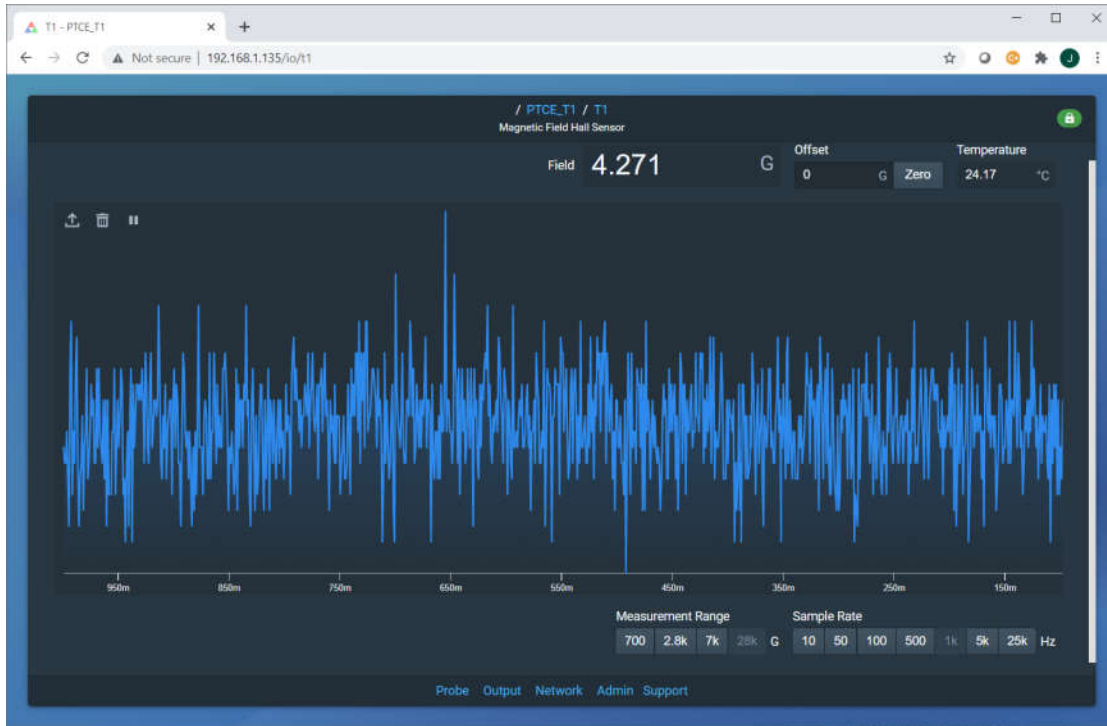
T1 - PTCE_T1 ×

Not secure | 192.168.1.135/io/t1

/ PTCE_T1 / T1
Magnetic Field Hall Sensor

Field 4.271 G

Offset
0 G Zero

Temperature
24.17 °C

950m 850m 750m 650m 550m 450m 350m 250m 150m

Measurement Range
700 2.8k 7k 28k G

Sample Rate
10 50 100 500 1k 5k 25k Hz

Probe Output Network Admin Support